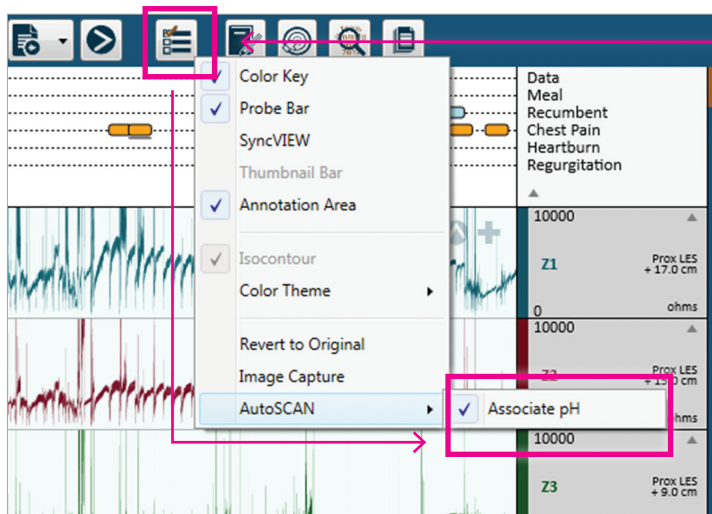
Color Key
Probe Bar
SyncVIEW
Thumbnail Bar
Annotation Area
Isocontour
Color Theme
Revert to Original
Image Capture
AutoSCAN
Associate pH

Data
Meal
Recumbent
Chest Pain
Heartburn
Regurgitation

10000
Z1
Prox LES
+ 17.0 cm
0
ohms

10000
Z2
Prox LES
+ 1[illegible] cm
ohms

10000
Z3
Prox LES
+ 9.0 cm